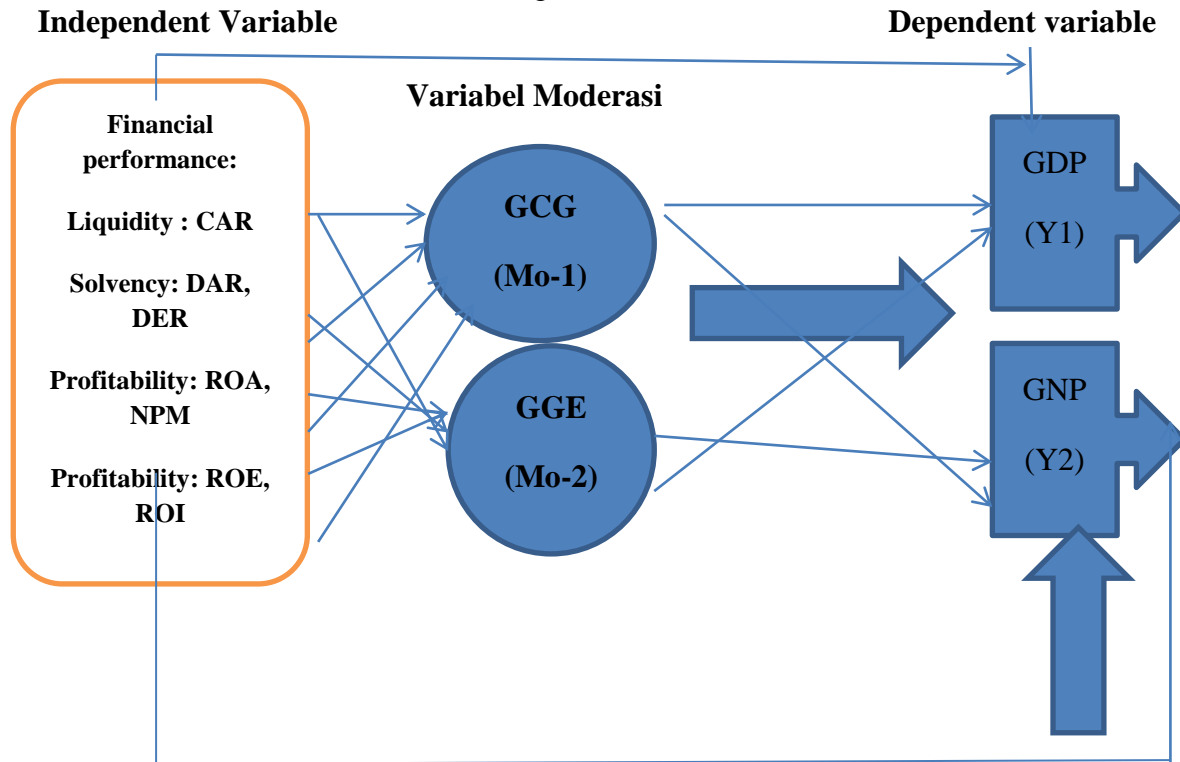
Independent Variable

Dependent variable

Variabel Moderasi

Financial performance:

Liquidity : CAR

Solvency: DAR, DER

Profitability: ROA, NPM

Profitability: ROE, ROI

GCG

(Mo-1)

GGE

(Mo-2)

GDP

(Y1)

GNP

(Y2)